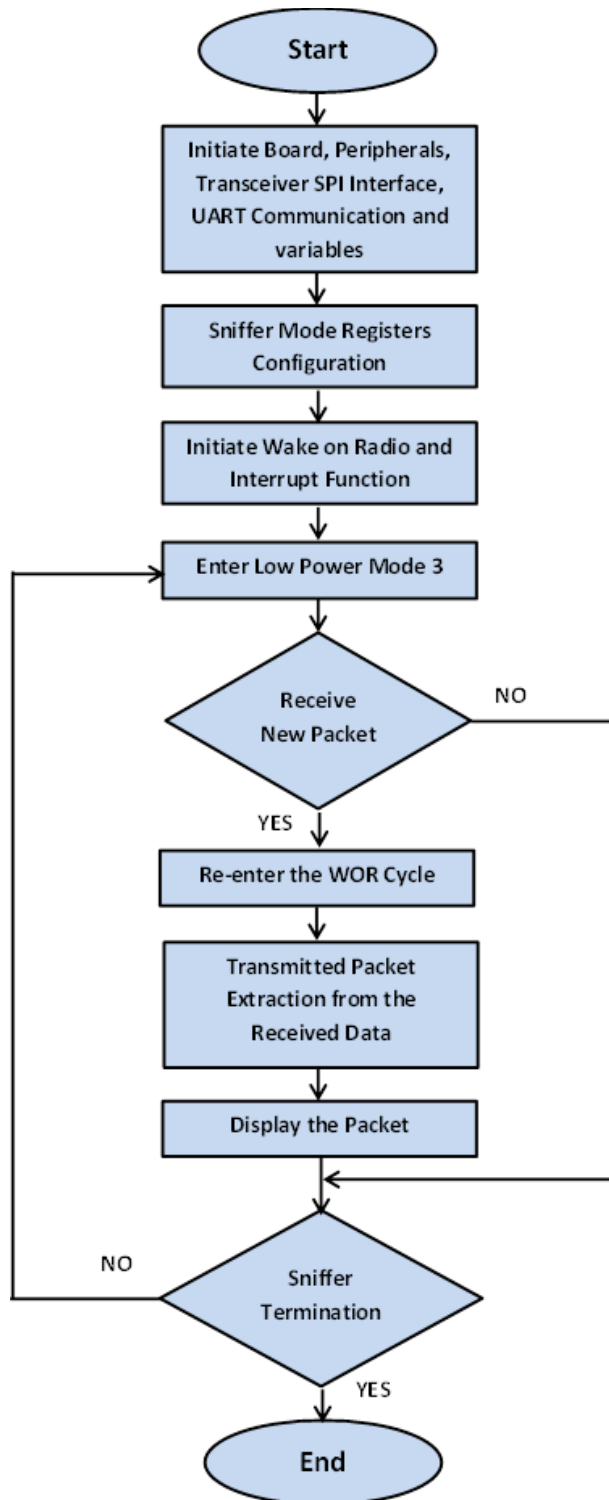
Start

Initiate Board, Peripherals, Transceiver SPI Interface, UART Communication and variables

Sniffer Mode Registers Configuration

Initiate Wake on Radio and Interrupt Function

Enter Low Power Mode 3

Receive New Packet

NO

YES

Re-enter the WOR Cycle

Transmitted Packet Extraction from the Received Data

Display the Packet

NO

Sniffer Termination

YES

End